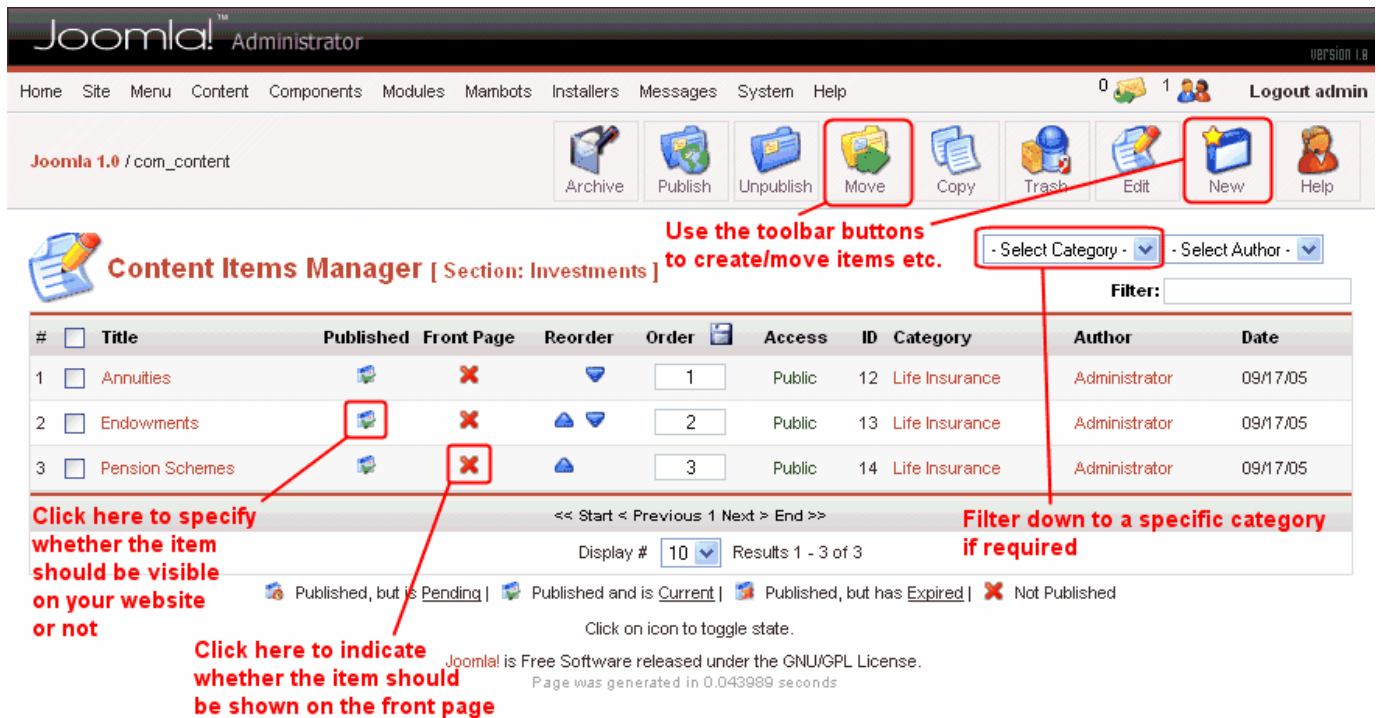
Joomla!™ Administrator

Version 1.0

Home Site Menu Content Components Modules Mambots Installers Messages System Help

0 1 Logout admin

Joomla 1.0 / com_content

Archive Publish Unpublish Move Copy Trash Edit New Help

Use the toolbar buttons to create/move items etc.

Content Items Manager [ Section: Investments ]

- Select Category - - Select Author -

Filter:

| # | | Title | Published | Front Page | Reorder | Order | Access | ID | Category | Author | Date |
|---|---|---|---|---|---|---|---|---|---|---|---|
| 1 | | Annuities | | | | 1 | Public | 12 | Life Insurance | Administrator | 09/17/05 |
| 2 | | Endowments | | | | 2 | Public | 13 | Life Insurance | Administrator | 09/17/05 |
| 3 | | Pension Schemes | | | | 3 | Public | 14 | Life Insurance | Administrator | 09/17/05 |

Click here to specify whether the item should be visible on your website or not

<< Start < Previous 1 Next > End >>

Filter down to a specific category if required

Display # 10 Results 1 - 3 of 3

Published, but is Pending | Published and is Current | Published, but has Expired | Not Published

Click on icon to toggle state.

Click here to indicate whether the item should be shown on the front page

Joomla! is Free Software released under the GNU/GPL License.

Page was generated in 0.043989 seconds